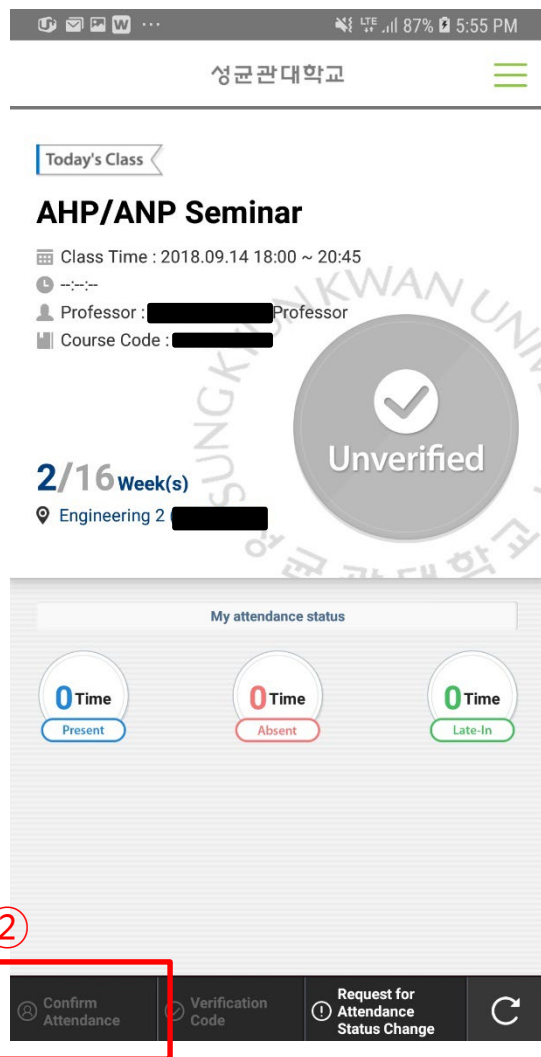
87% 5:55 PM

성균관대학교

Today's Class

AHP/ANP Seminar

Class Time : 2018.09.14 18:00 ~ 20:45

--:--:--

Professor : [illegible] Professor

Course Code : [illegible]

Unverified

2/16 Week(s)

Engineering 2 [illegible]

SUNGKYUNKWAN UNI

성균관대학교

My attendance status

0 Time
Present

0 Time
Absent

0 Time
Late-In

②

Confirm Attendance

Verification Code

Request for Attendance Status Change